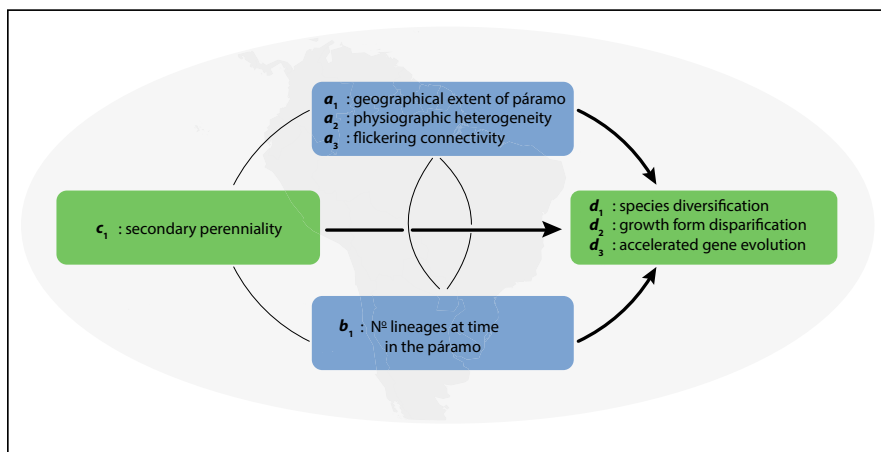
$a_1$ : geographical extent of páramo
$a_2$ : physiographic heterogeneity
$a_3$ : flickering connectivity

$c_1$ : secondary perenniality

$d_1$ : species diversification
$d_2$ : growth form disparification
$d_3$ : accelerated gene evolution

$b_1$ : Nº lineages at time in the páramo